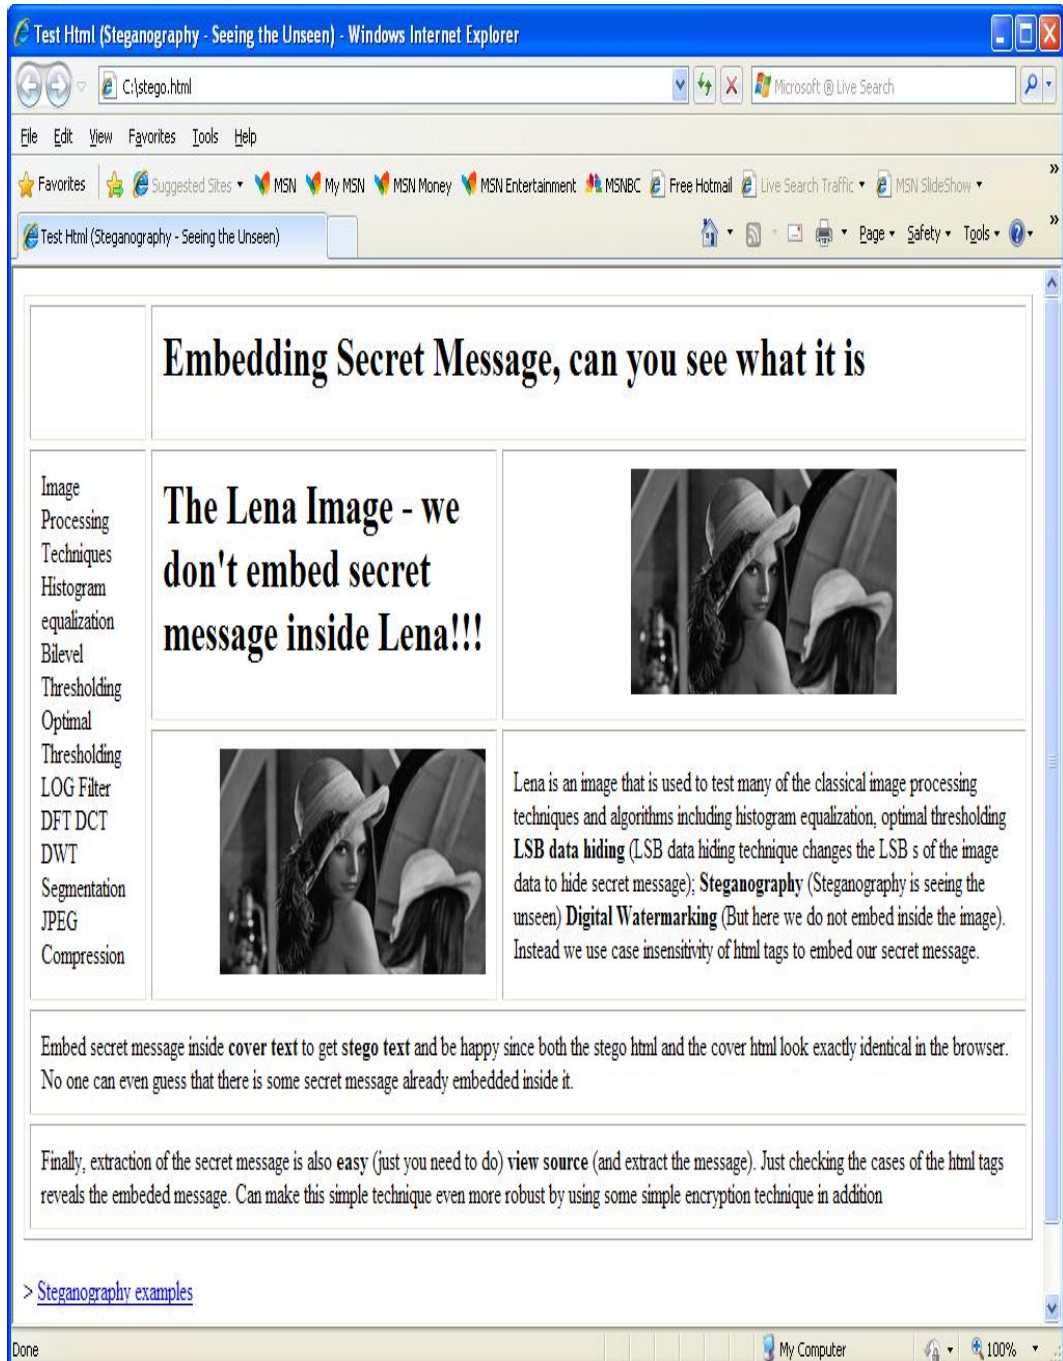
Test Html (Steganography - Seeing the Unseen) - Windows Internet Explorer

C:\stego.html

Microsoft ® Live Search

File Edit View Favorites Tools Help

Favorites Suggested Sites ▾ MSN My MSN MSN Money MSN Entertainment MSNBC Free Hotmail Live Search Traffic ▾ MSN SlideShow ▾

Test Html (Steganography - Seeing the Unseen)

Page ▾ Safety ▾ Tools ▾

| | Embedding Secret Message, can you see what it is | |
|---|---|---|
| Image Processing Techniques Histogram equalization Bilevel Thresholding Optimal Thresholding LOG Filter DFT DCT DWT Segmentation JPEG Compression | The Lena Image - we don't embed secret message inside Lena!!! | |
| | | Lena is an image that is used to test many of the classical image processing techniques and algorithms including histogram equalization, optimal thresholding **LSB data hiding** (LSB data hiding technique changes the LSB s of the image data to hide secret message); **Steganography** (Steganography is seeing the unseen) **Digital Watermarking** (But here we do not embed inside the image). Instead we use case insensitivity of html tags to embed our secret message. |

Embed secret message inside **cover text** to get **stego text** and be happy since both the stego html and the cover html look exactly identical in the browser. No one can even guess that there is some secret message already embedded inside it.

Finally, extraction of the secret message is also **easy** (just you need to do) **view source** (and extract the message). Just checking the cases of the html tags reveals the embeded message. Can make this simple technique even more robust by using some simple encryption technique in addition

> Steganography examples

Done

My Computer

100%